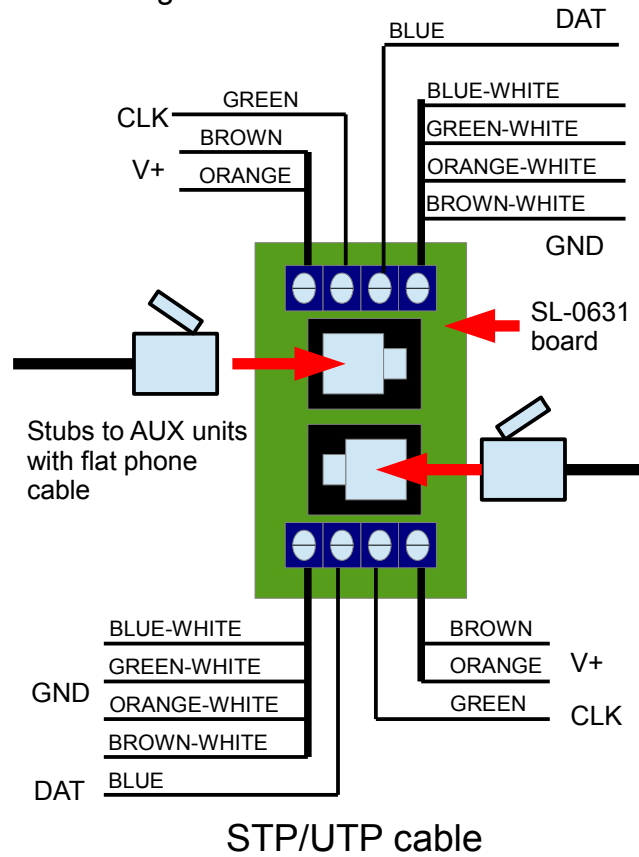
DAT
BLUE
CLK
GREEN
BROWN
V+
ORANGE
BLUE-WHITE
GREEN-WHITE
ORANGE-WHITE
BROWN-WHITE
GND
SL-0631 board
Stubs to AUX units with flat phone cable
BLUE-WHITE
GREEN-WHITE
GND
ORANGE-WHITE
BROWN-WHITE
DAT
BLUE
BROWN
ORANGE
V+
GREEN
CLK
STP/UTP cable